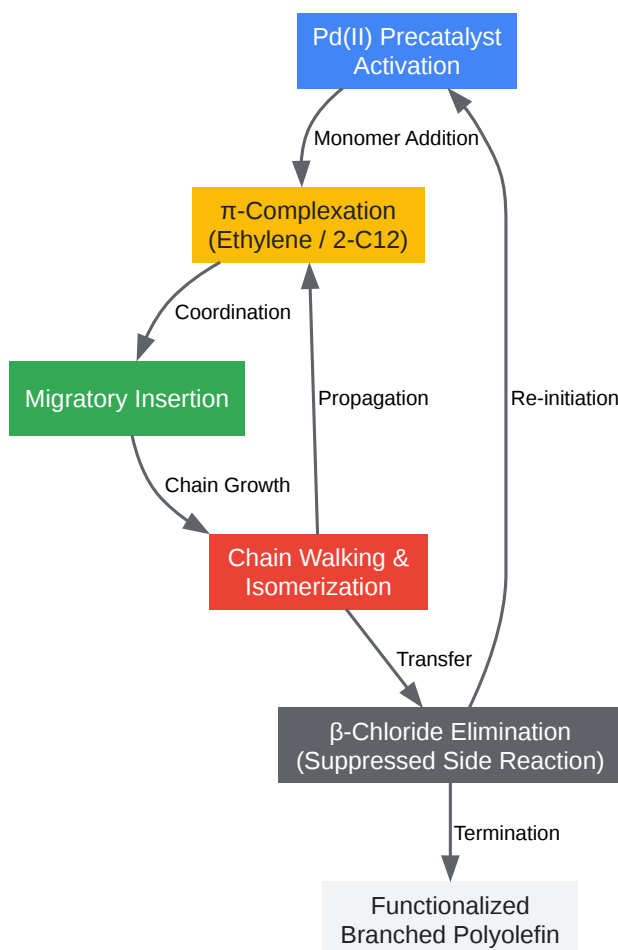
Pd(II) Precatalyst Activation

Monomer Addition

π-Complexation (Ethylene / 2-C12)

Coordination

Migratory Insertion

Propagation

Re-initiation

Chain Growth

Chain Walking & Isomerization

Transfer

β-Chloride Elimination (Suppressed Side Reaction)

Termination

Functionalized Branched Polyolefin